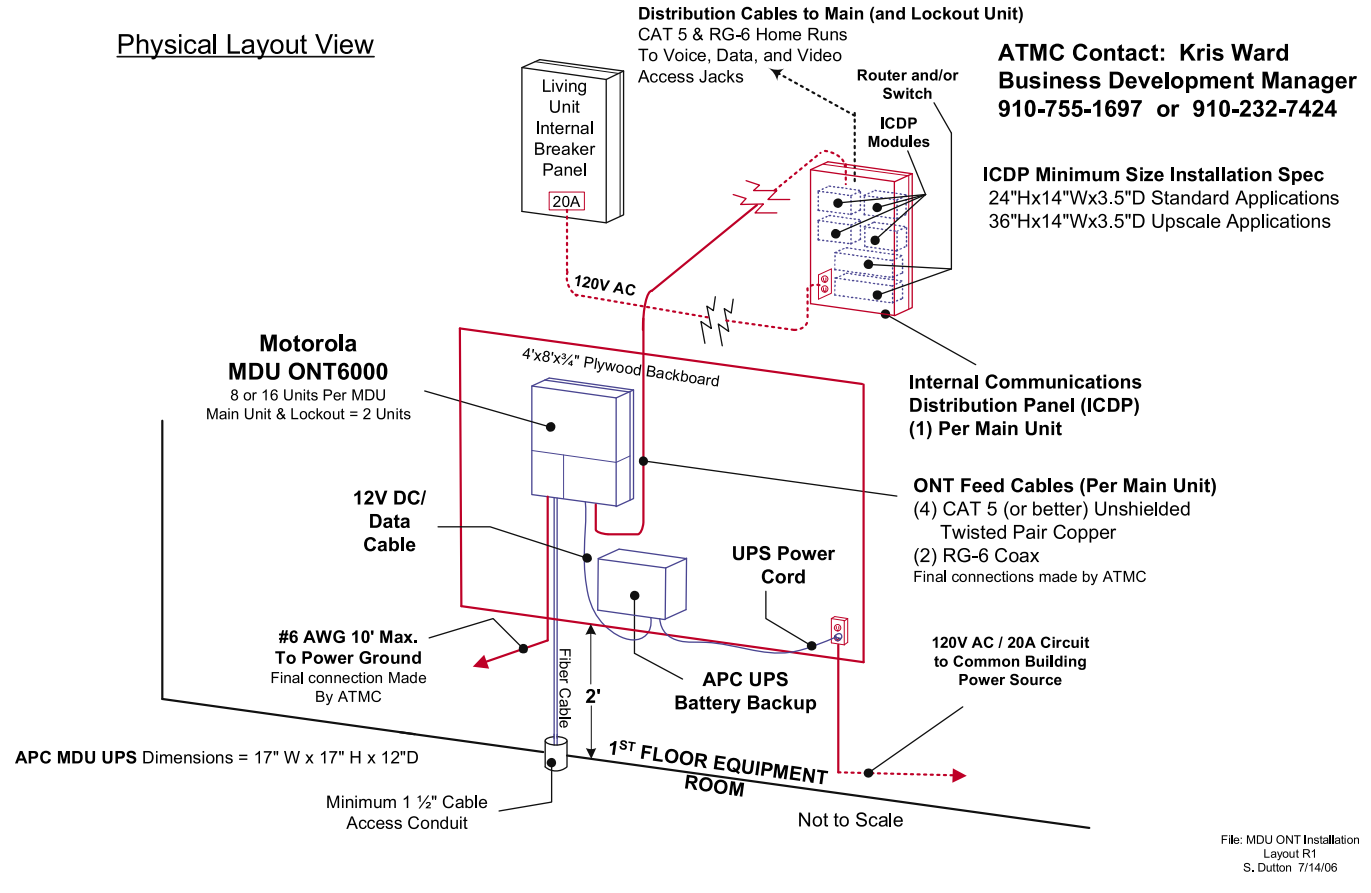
Physical Layout View

Distribution Cables to Main (and Lockout Unit)
CAT 5 & RG-6 Home Runs
To Voice, Data, and Video
Access Jacks

ATMC Contact: Kris Ward
Business Development Manager
910-755-1697 or 910-232-7424

Living Unit Internal Breaker Panel

20A

Router and/or Switch

ICDP Modules

ICDP Minimum Size Installation Spec
24"Hx14"Wx3.5"D Standard Applications
36"Hx14"Wx3.5"D Upscale Applications

120V AC

Motorola
MDU ONT6000
8 or 16 Units Per MDU
Main Unit & Lockout = 2 Units

4'x8'x¾" Plywood Backboard

Internal Communications Distribution Panel (ICDP)
(1) Per Main Unit

ONT Feed Cables (Per Main Unit)
(4) CAT 5 (or better) Unshielded Twisted Pair Copper
(2) RG-6 Coax
Final connections made by ATMC

12V DC/ Data Cable

UPS Power Cord

#6 AWG 10' Max.
To Power Ground
Final connection Made By ATMC

Fiber Cable

2'

APC UPS
Battery Backup

120V AC / 20A Circuit to Common Building Power Source

APC MDU UPS Dimensions = 17" W x 17" H x 12"D

$1^{ST}$ FLOOR EQUIPMENT ROOM

Minimum 1 ½" Cable Access Conduit

Not to Scale

File: MDU ONT Installation Layout R1
S. Dutton 7/14/06